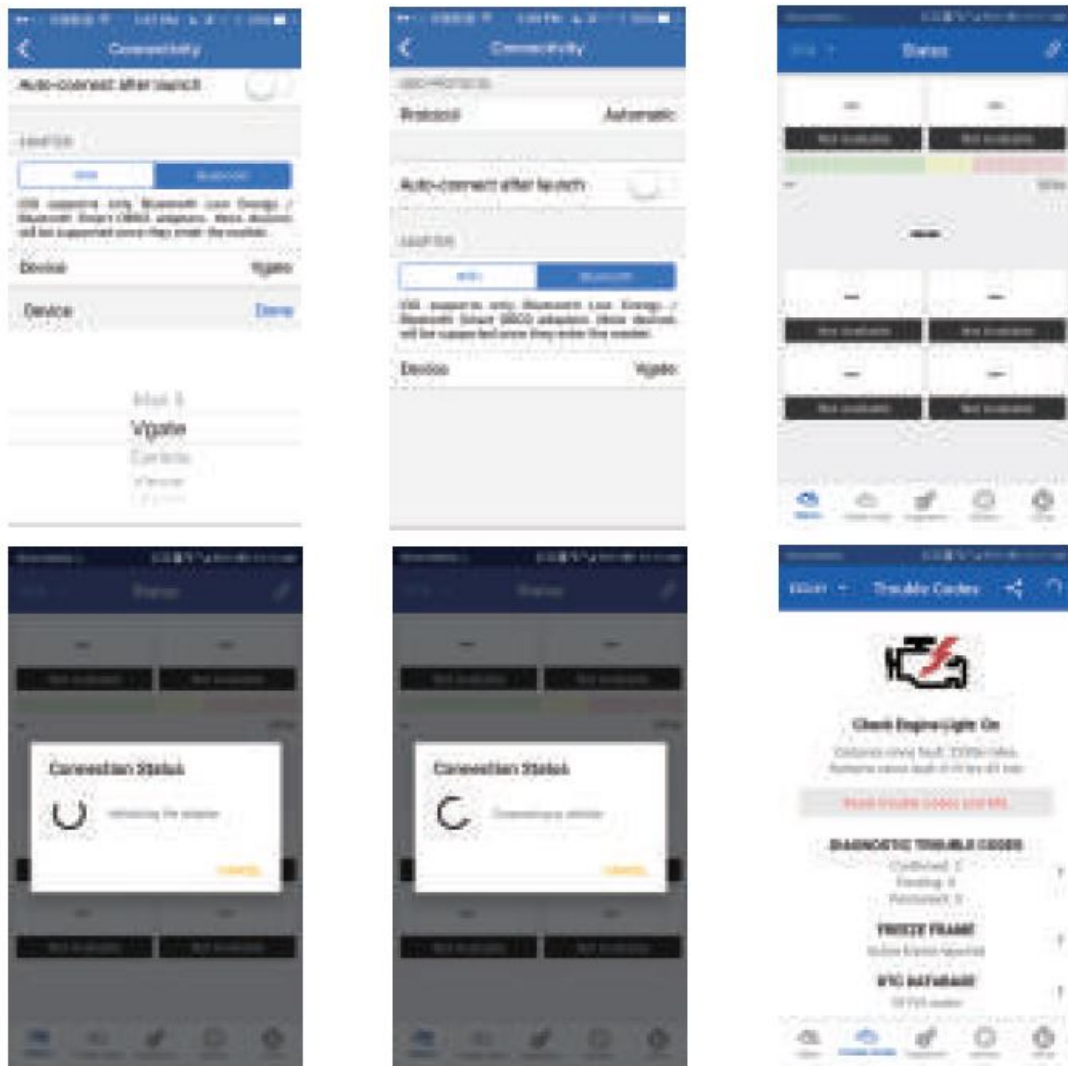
Connectivity

Auto-connect after launch

ADAPTER

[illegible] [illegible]

iOS supports only Bluetooth Low Energy / Bluetooth Smart OBDII adapters. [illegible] will be supported once they enter the market.

Device Vgate

Device Done

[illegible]

Vgate

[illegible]

Connectivity

OBD PROTOCOL

Protocol Automatic

Auto-connect after launch

ADAPTER

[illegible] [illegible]

iOS supports only Bluetooth Low Energy / Bluetooth Smart OBDII adapters. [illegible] will be supported once they enter the market.

Device Vgate

Status

Not available Not available

Not available Not available

Not available Not available

Status

Connection Status

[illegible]

CANCEL

Status

Connection Status

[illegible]

CANCEL

Trouble Codes

Check Engine Light: On

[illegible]

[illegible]

DIAGNOSTIC TROUBLE CODES

Confirmed: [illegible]

Pending: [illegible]

Permanent: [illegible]

FREEZE FRAME

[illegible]

DTC DATABASE

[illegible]